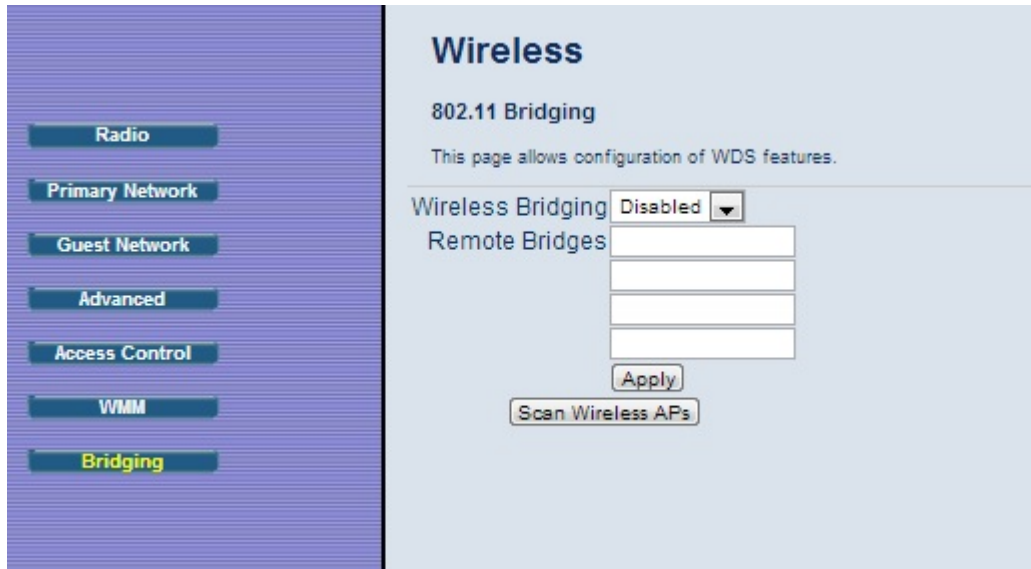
Radio

Primary Network

Guest Network

Advanced

Access Control

WMM

Bridging

Wireless

802.11 Bridging

This page allows configuration of WDS features.

Wireless Bridging Disabled

Remote Bridges

Apply

Scan Wireless APs